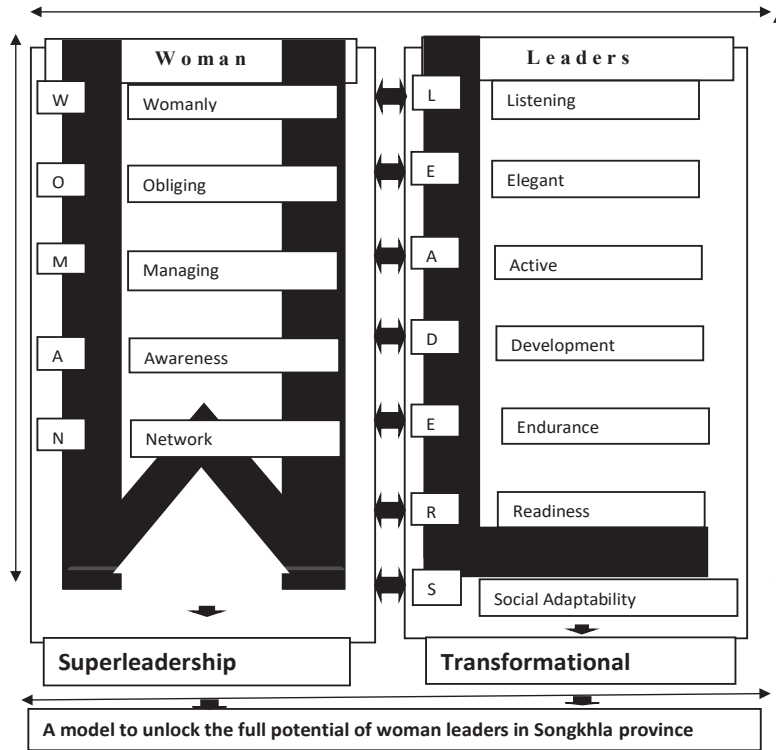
Woman

W Womanly

O Obliging

M Managing

A Awareness

N Network

Superleadership

Leaders

L Listening

E Elegant

A Active

D Development

E Endurance

R Readiness

S Social Adaptability

Transformational

A model to unlock the full potential of woman leaders in Songkhla province